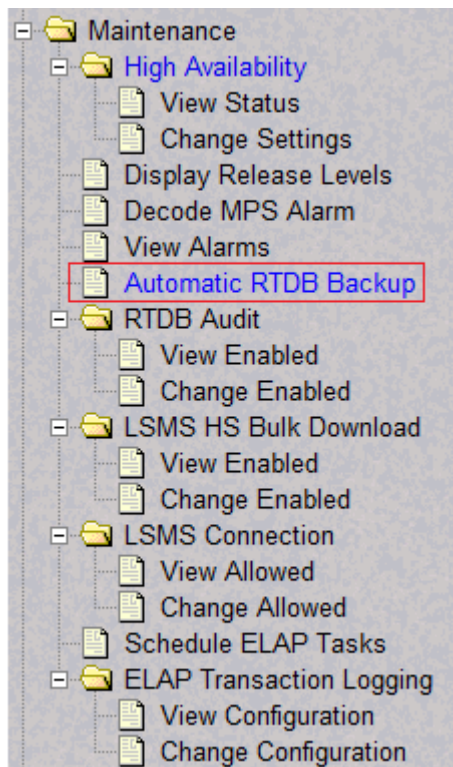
Maintenance
High Availability
View Status
Change Settings
Display Release Levels
Decode MPS Alarm
View Alarms
Automatic RTDB Backup
RTDB Audit
View Enabled
Change Enabled
LSMS HS Bulk Download
View Enabled
Change Enabled
LSMS Connection
View Allowed
Change Allowed
Schedule ELAP Tasks
ELAP Transaction Logging
View Configuration
Change Configuration